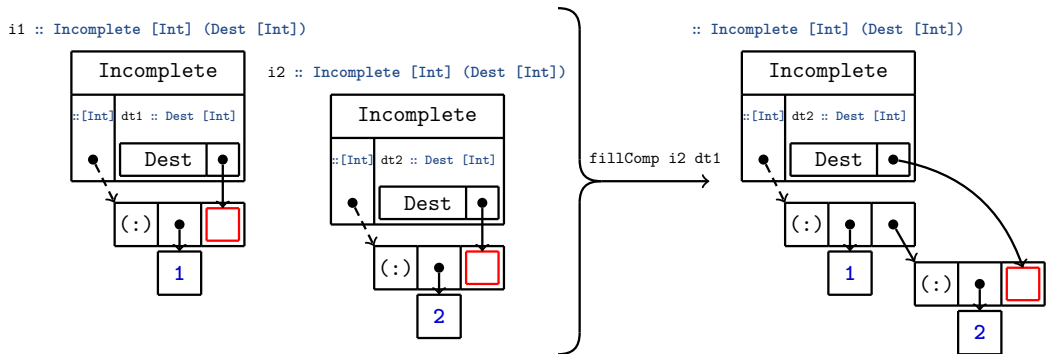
i1 :: Incomplete [Int] (Dest [Int])

Incomplete

::[Int] dt1 :: Dest [Int]

Dest

(:)

1

i2 :: Incomplete [Int] (Dest [Int])

Incomplete

::[Int] dt2 :: Dest [Int]

Dest

(:)

2

fillComp i2 dt1

:: Incomplete [Int] (Dest [Int])

Incomplete

::[Int] dt2 :: Dest [Int]

Dest

(:)

1

(:)

2